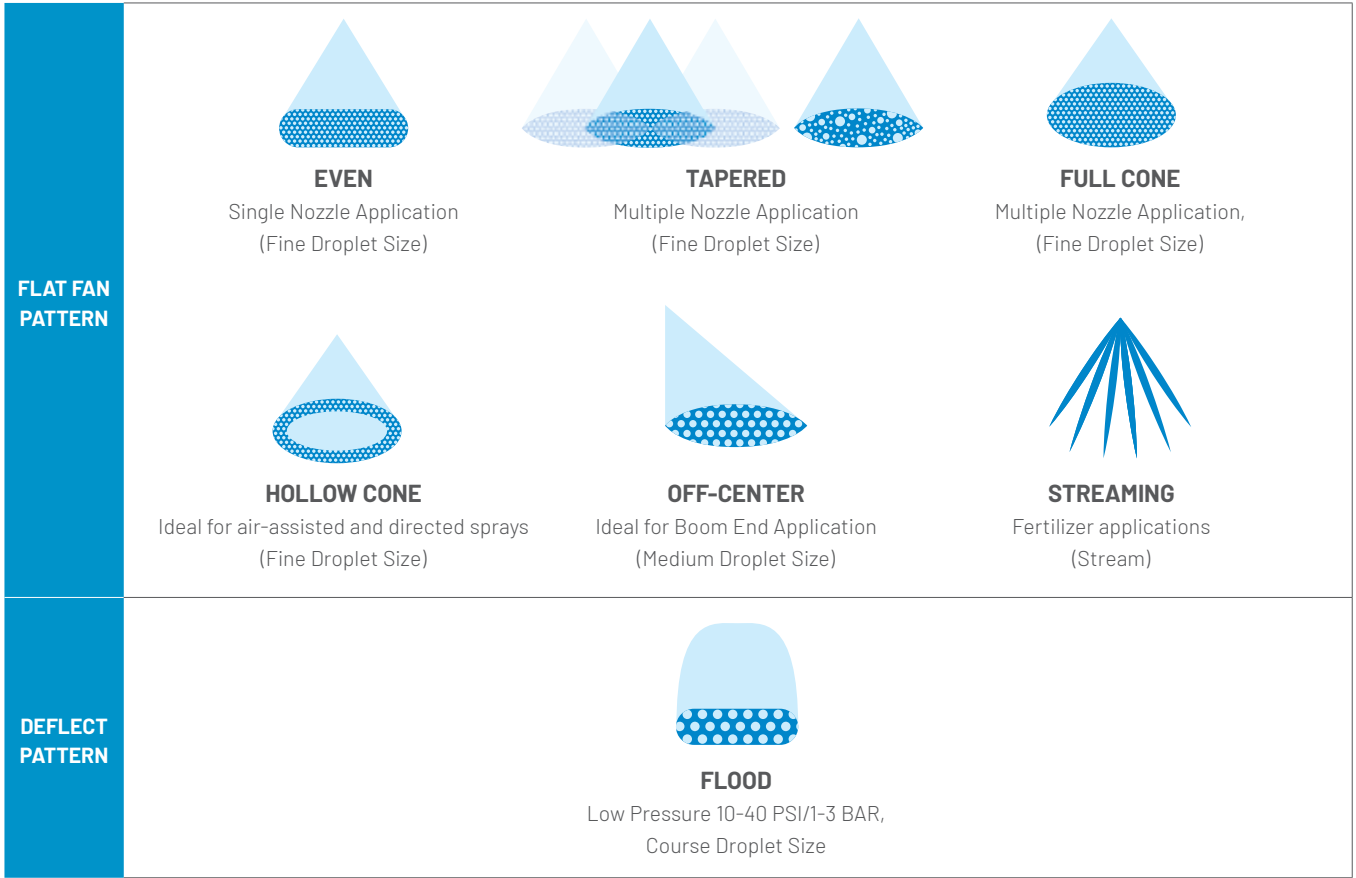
FLAT FAN PATTERN

EVEN
Single Nozzle Application
(Fine Droplet Size)

TAPERED
Multiple Nozzle Application
(Fine Droplet Size)

FULL CONE
Multiple Nozzle Application,
(Fine Droplet Size)

HOLLOW CONE
Ideal for air-assisted and directed sprays
(Fine Droplet Size)

OFF-CENTER
Ideal for Boom End Application
(Medium Droplet Size)

STREAMING
Fertilizer applications
(Stream)

DEFLECT PATTERN

FLOOD
Low Pressure 10-40 PSI/1-3 BAR,
Course Droplet Size